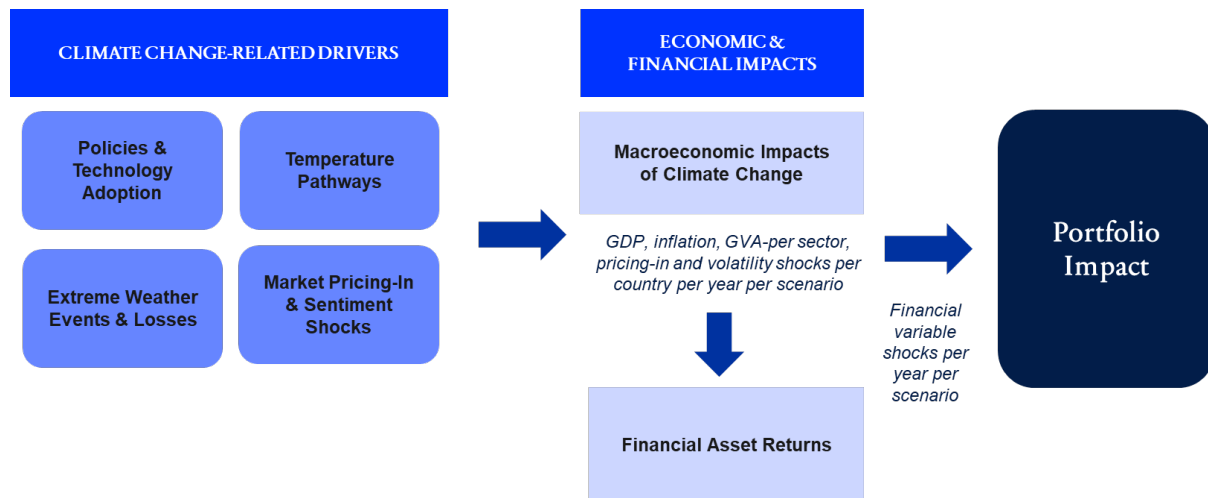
CLIMATE CHANGE-RELATED DRIVERS

Policies & Technology Adoption

Temperature Pathways

Extreme Weather Events & Losses

Market Pricing-In & Sentiment Shocks

ECONOMIC & FINANCIAL IMPACTS

Macroeconomic Impacts of Climate Change

GDP, inflation, GVA-per sector, pricing-in and volatility shocks per country per year per scenario

Financial Asset Returns

Financial variable shocks per year per scenario

Portfolio Impact